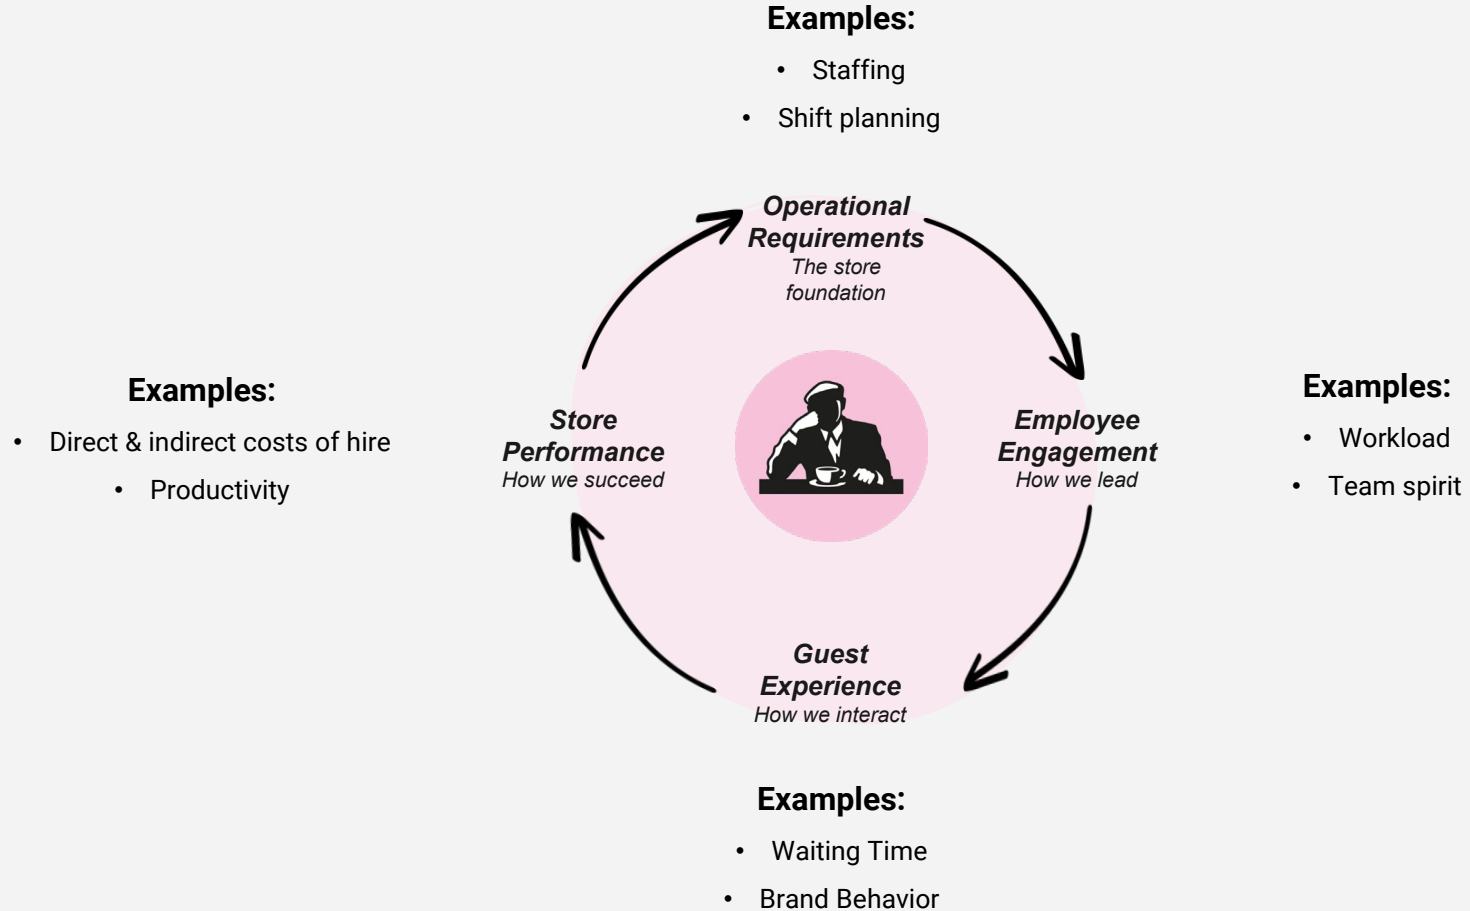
Examples:
• Staffing
• Shift planning

Operational Requirements
The store foundation

Examples:
• Direct & indirect costs of hire
• Productivity

Store Performance
How we succeed

Employee Engagement
How we lead

Examples:
• Workload
• Team spirit

Guest Experience
How we interact

Examples:
• Waiting Time
• Brand Behavior